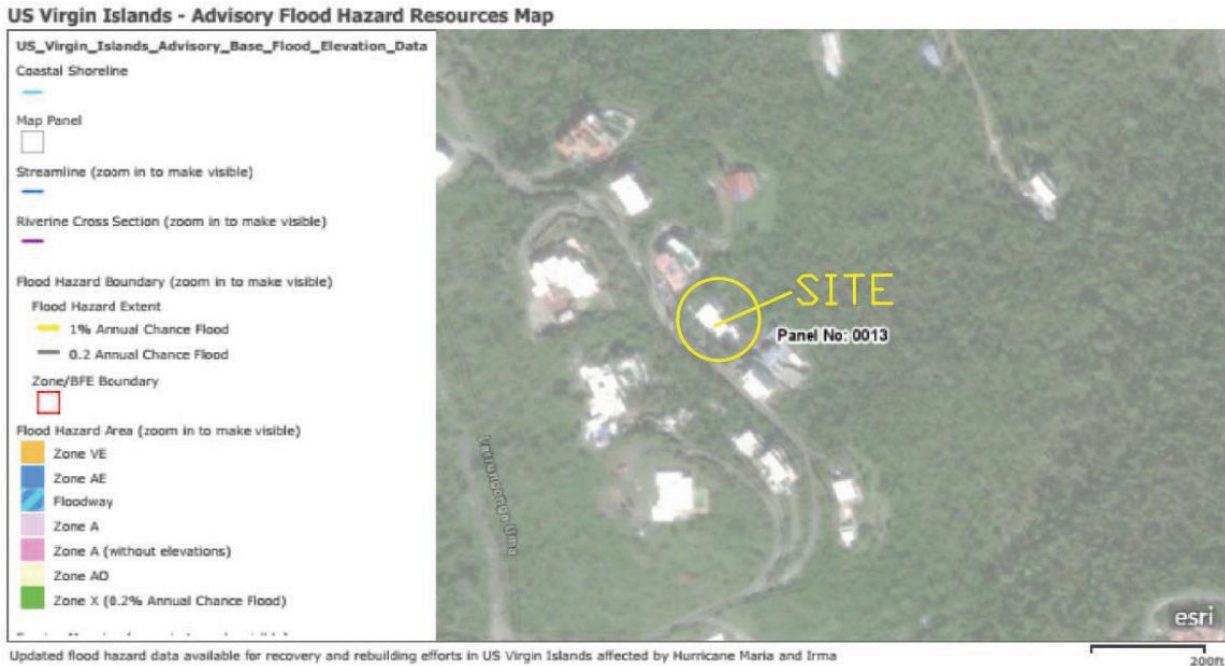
US Virgin Islands - Advisory Flood Hazard Resources Map

US_Virgin_Islands_Advisory_Base_Flood_Elevation_Data

Coastal Shoreline

Map Panel

Streamline (zoom in to make visible)

Riverine Cross Section (zoom in to make visible)

Flood Hazard Boundary (zoom in to make visible)

Flood Hazard Extent

1% Annual Chance Flood

0.2 Annual Chance Flood

Zone/BFE Boundary

Flood Hazard Area (zoom in to make visible)

Zone VE

Zone AE

Floodway

Zone A

Zone A (without elevations)

Zone AO

Zone X (0.2% Annual Chance Flood)

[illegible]

SITE

Panel No: 0013

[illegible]

esri

Updated flood hazard data available for recovery and rebuilding efforts in US Virgin Islands affected by Hurricane Maria and Irma

200ft